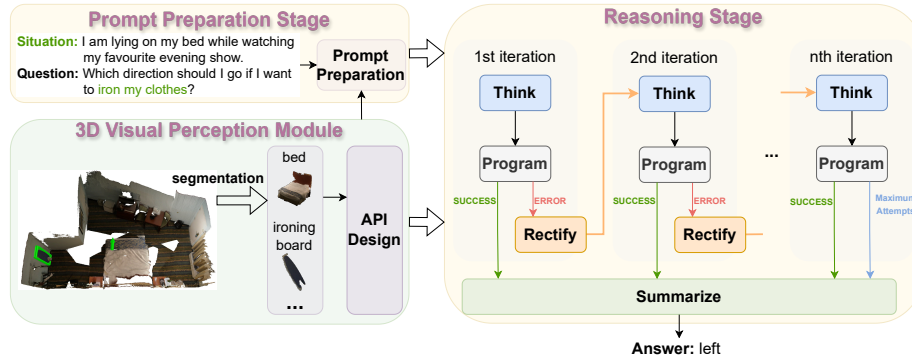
Prompt Preparation Stage

Situation: I am lying on my bed while watching my favourite evening show.
Question: Which direction should I go if I want to iron my clothes?

Prompt Preparation

3D Visual Perception Module

segmentation

bed

ironing board

...

API Design

Reasoning Stage

1st iteration

Think

Program

SUCCESS

ERROR

Rectify

2nd iteration

Think

Program

SUCCESS

ERROR

Rectify

...

nth iteration

Think

Program

SUCCESS

Maximum Attempts

Summarize

Answer: left